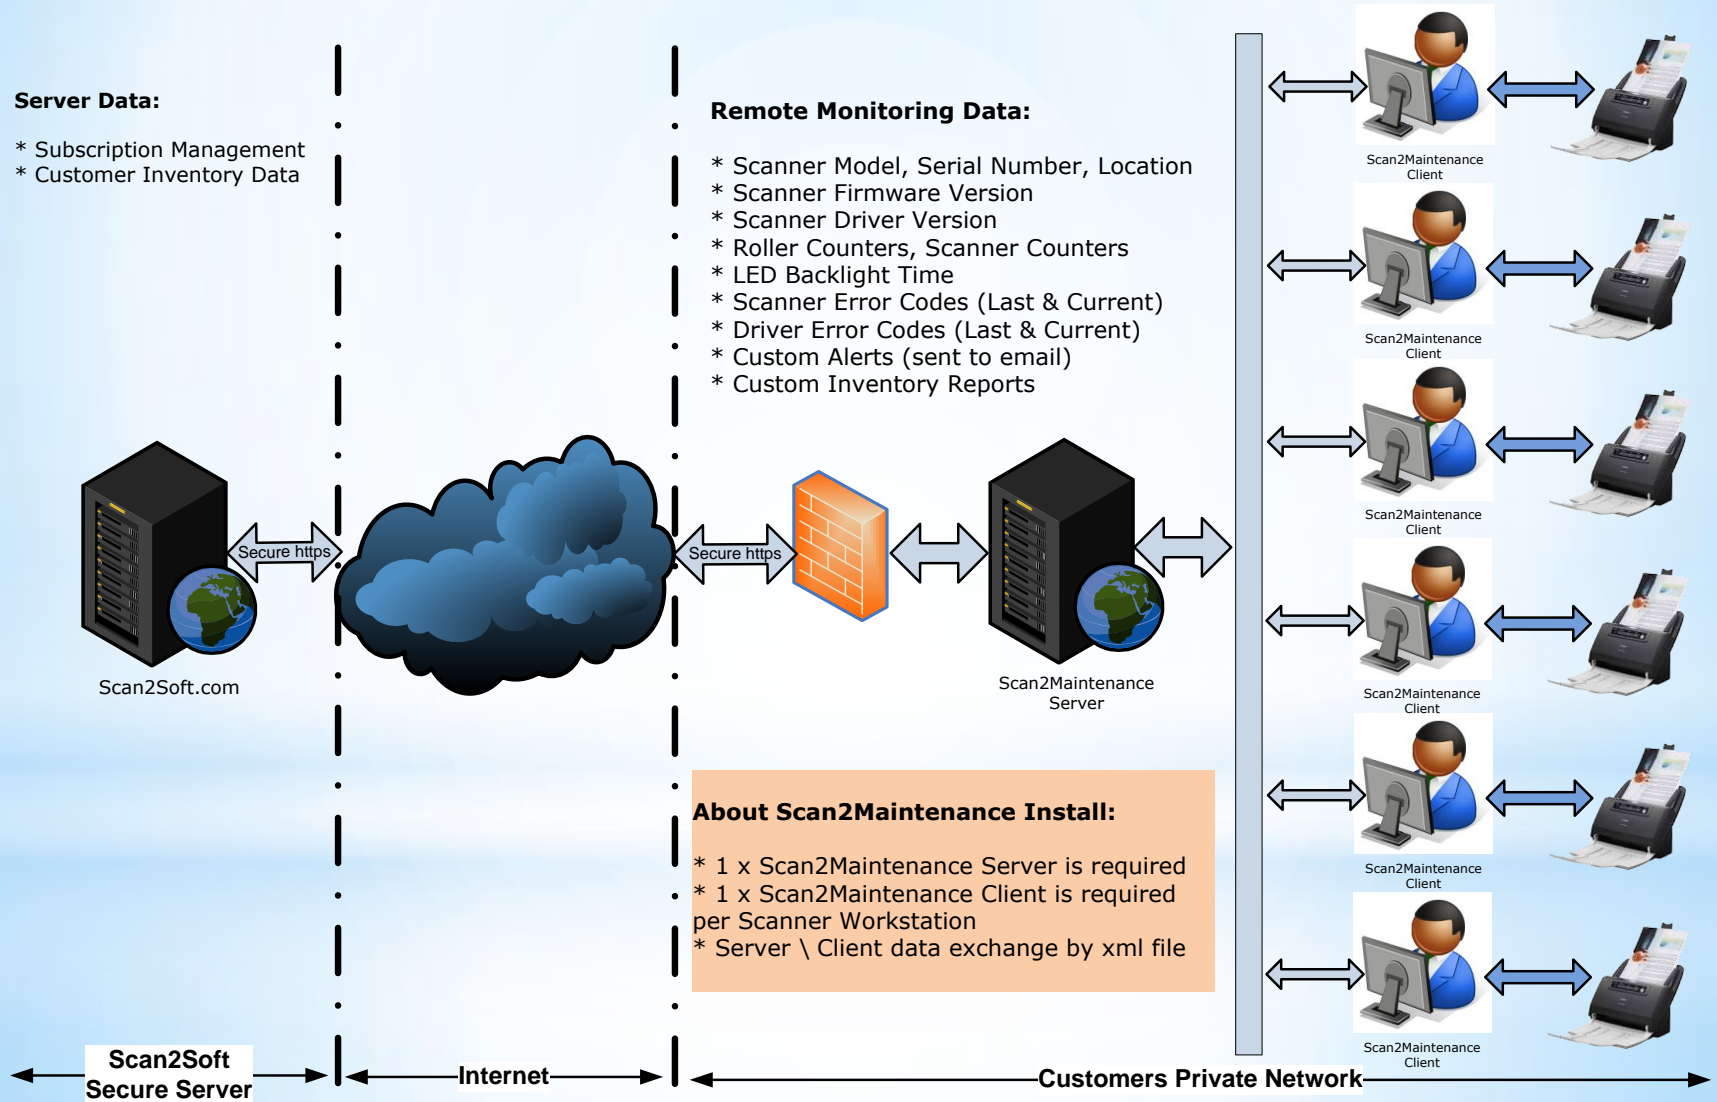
Server Data:

* Subscription Management
* Customer Inventory Data

Remote Monitoring Data:

* Scanner Model, Serial Number, Location
* Scanner Firmware Version
* Scanner Driver Version
* Roller Counters, Scanner Counters
* LED Backlight Time
* Scanner Error Codes (Last & Current)
* Driver Error Codes (Last & Current)
* Custom Alerts (sent to email)
* Custom Inventory Reports

Scan2Maintenance Client

Scan2Maintenance Client

Scan2Maintenance Client

Scan2Maintenance Client

Scan2Maintenance Client

Scan2Maintenance Client

Secure https

Secure https

Scan2Soft.com

Scan2Maintenance Server

About Scan2Maintenance Install:

* 1 x Scan2Maintenance Server is required
* 1 x Scan2Maintenance Client is required per Scanner Workstation
* Server \ Client data exchange by xml file

Scan2Soft Secure Server

Internet

Customers Private Network